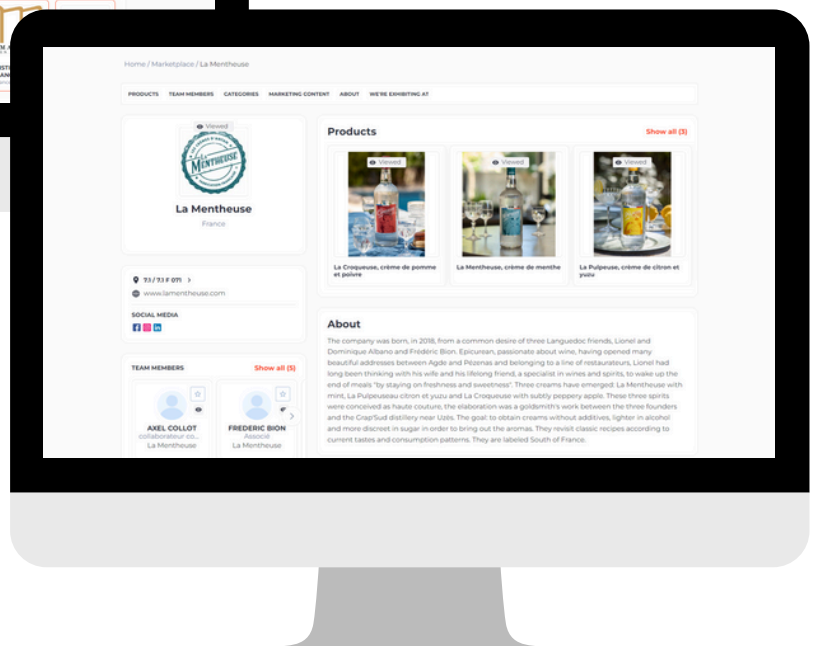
Home / Marketplace / La Mentheuse

PRODUCTS TEAM MEMBERS CATEGORIES MARKETING CONTENT ABOUT WE'RE EXHIBITING AT

Viewed

La Mentheuse

France

7.1 / 7.1 F 071 >

www.lamentheuse.com

SOCIAL MEDIA

TEAM MEMBERS Show all (5)

AXEL COLLOT
collaborateur co...
La Mentheuse

FREDERIC BION
Associé
La Mentheuse

Products Show all (3)

Viewed
La Croqueuse, crème de pomme et poivre

Viewed
La Mentheuse, crème de menthe

Viewed
La Pulpeuse, crème de citron et yuzu

About

The company was born, in 2018, from a common desire of three Languedoc friends, Lionel and Dominique Albano and Frédéric Bion. Epicurean, passionate about wine, having opened many beautiful addresses between Agde and Pézenas and belonging to a line of restaurateurs. Lionel had long been thinking with his wife and his lifelong friend, a specialist in wines and spirits, to wake up the end of meals "by staying on freshness and sweetness". Three creams have emerged: La Mentheuse with mint, La Pulpeuseau citron et yuzu and La Croqueuse with subtly peppery apple. These three spirits were conceived as haute couture, the elaboration was a goldsmith's work between the three founders and the Crap'Sud distillery near Uzès. The goal: to obtain creams without additives, lighter in alcohol and more discreet in sugar in order to bring out the aromas. They revisit classic recipes according to current tastes and consumption patterns. They are labeled South of France.